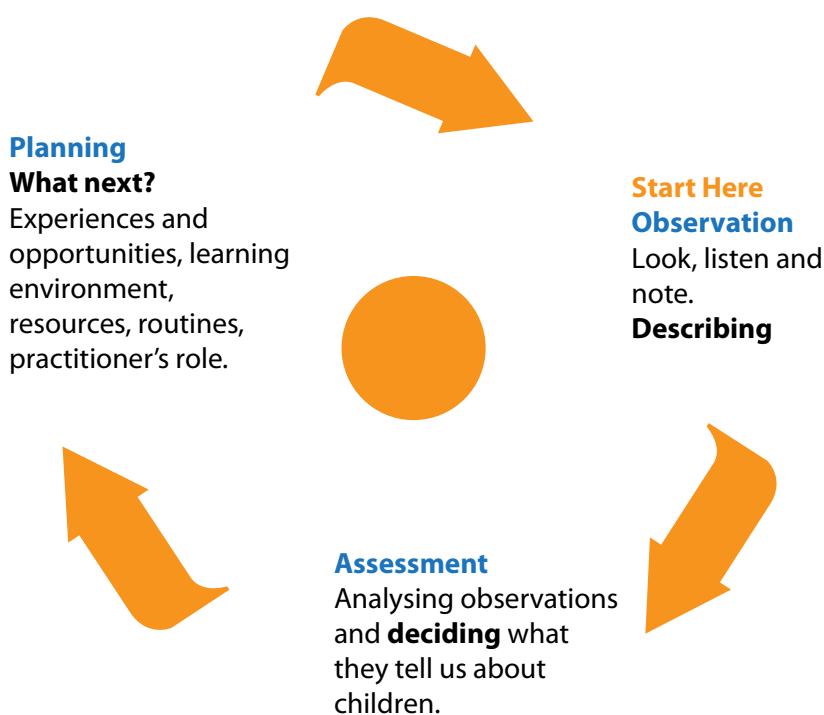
Start Here
Observation
Look, listen and note.
Describing

Assessment
Analysing observations and deciding what they tell us about children.

Planning
What next?
Experiences and opportunities, learning environment, resources, routines, practitioner’s role.